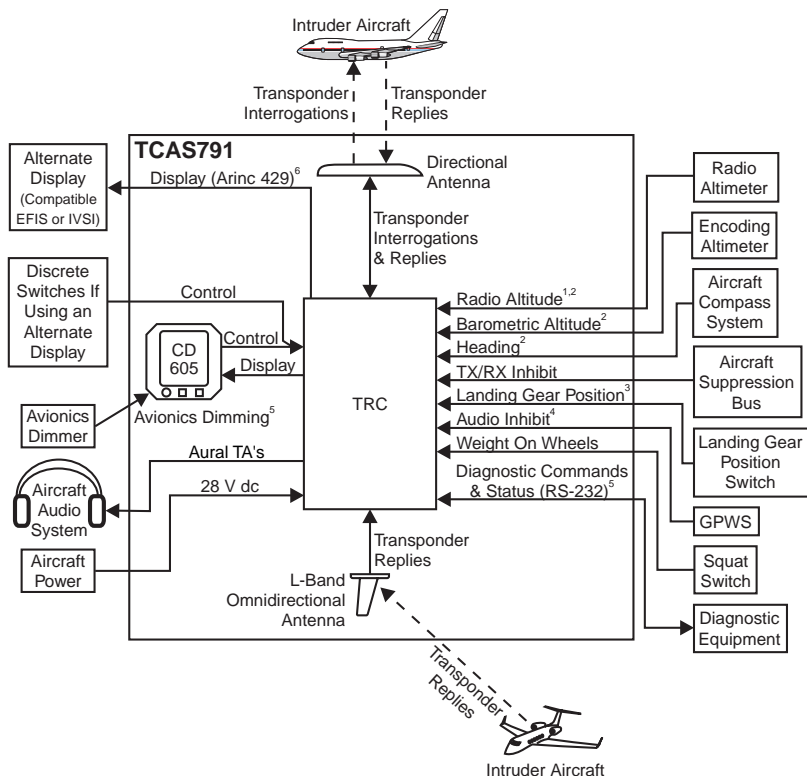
Intruder Aircraft

Transponder Interrogations

Transponder Replies

TCAS791

Alternate Display (Compatible EFIS or IVSI)

Display (Arinc 429)$^{6}$

Directional Antenna

Transponder Interrogations & Replies

Radio Altimeter

Encoding Altimeter

Aircraft Compass System

Discrete Switches If Using an Alternate Display

Control

Radio Altitude$^{1,2}$

Barometric Altitude$^{2}$

Heading$^{2}$

CD 605

Control

Display

TX/RX Inhibit

Aircraft Suppression Bus

Landing Gear Position$^{3}$

Avionics Dimmer

Avionics Dimming$^{5}$

TRC

Audio Inhibit$^{4}$

Weight On Wheels

Landing Gear Position Switch

Aural TA's

Aircraft Audio System

Diagnostic Commands & Status (RS-232)$^{5}$

28 V dc

GPWS

Aircraft Power

Transponder Replies

Squat Switch

L-Band Omnidirectional Antenna

Diagnostic Equipment

Transponder Replies

Intruder Aircraft